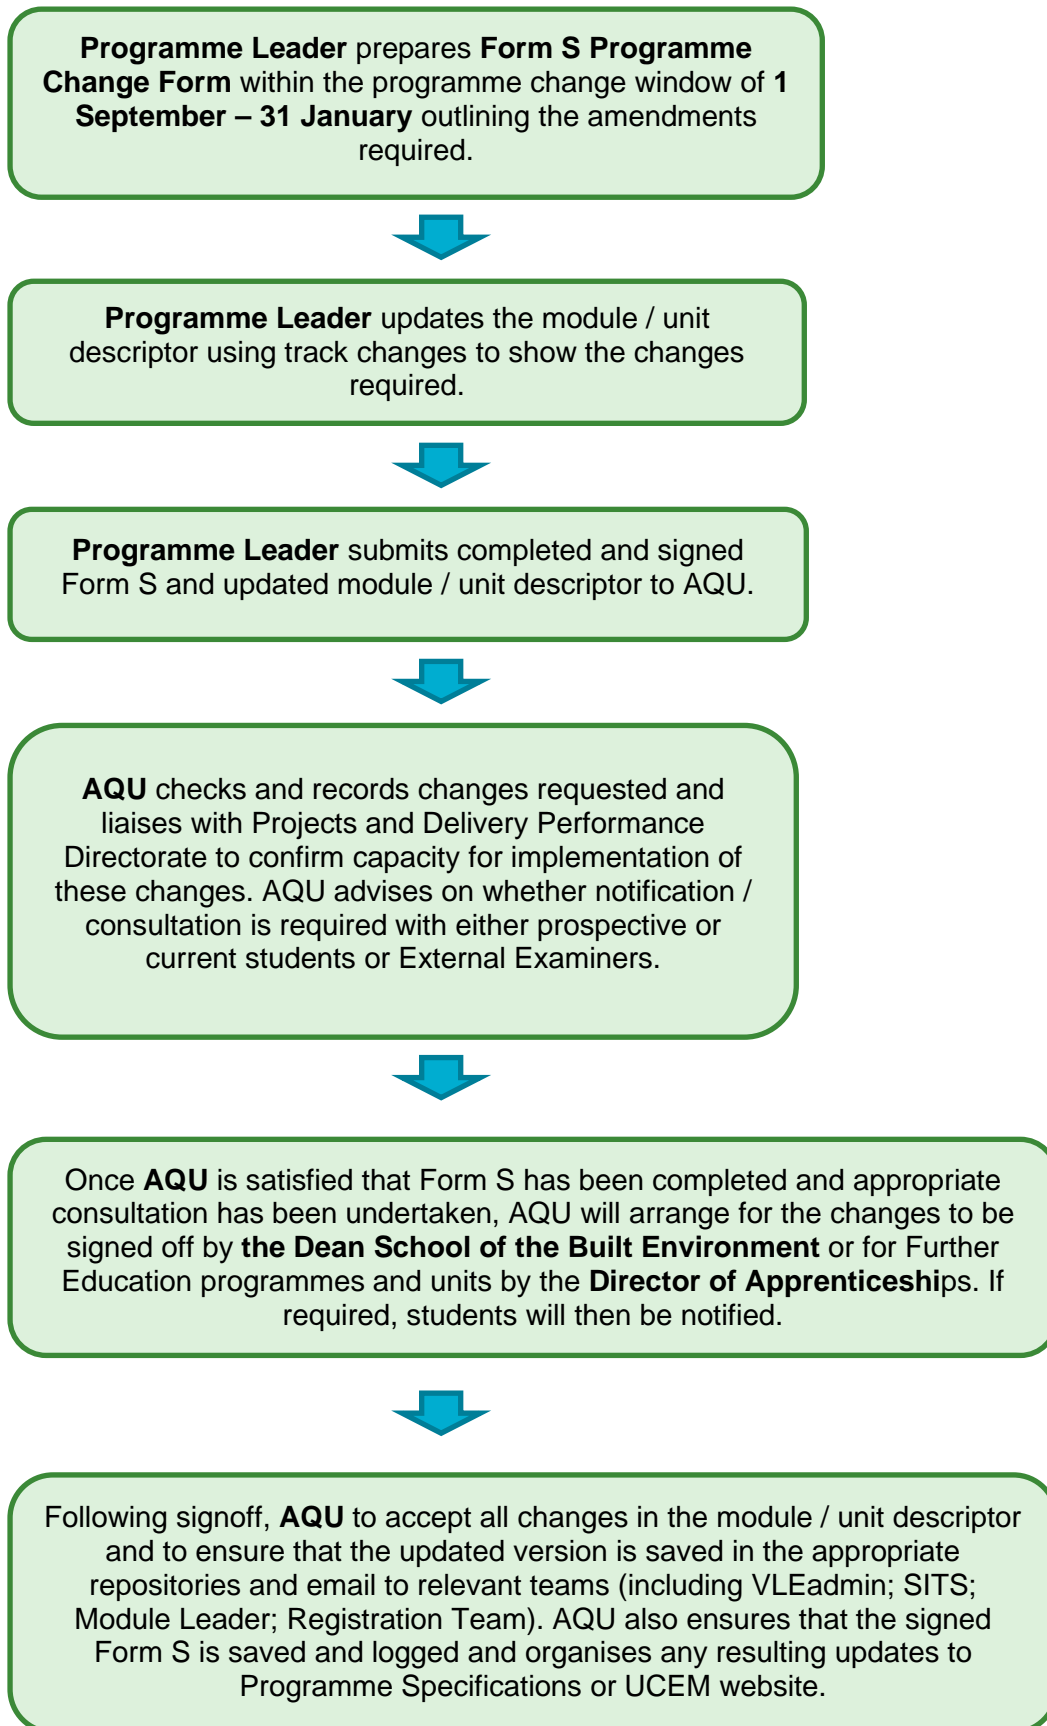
Programme Leader prepares Form S Programme Change Form within the programme change window of 1 September – 31 January outlining the amendments required.

Programme Leader updates the module / unit descriptor using track changes to show the changes required.

Programme Leader submits completed and signed Form S and updated module / unit descriptor to AQU.

AQU checks and records changes requested and liaises with Projects and Delivery Performance Directorate to confirm capacity for implementation of these changes. AQU advises on whether notification / consultation is required with either prospective or current students or External Examiners.

Once AQU is satisfied that Form S has been completed and appropriate consultation has been undertaken, AQU will arrange for the changes to be signed off by the Dean School of the Built Environment or for Further Education programmes and units by the Director of Apprenticeships. If required, students will then be notified.

Following signoff, AQU to accept all changes in the module / unit descriptor and to ensure that the updated version is saved in the appropriate repositories and email to relevant teams (including VLEadmin; SITS; Module Leader; Registration Team). AQU also ensures that the signed Form S is saved and logged and organises any resulting updates to Programme Specifications or UCEM website.